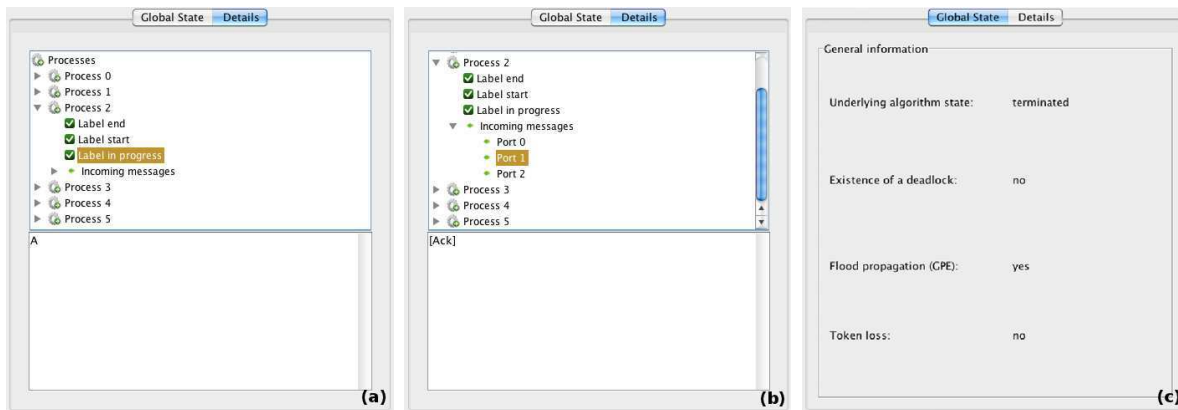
Global State Details

Processes
Process 0
Process 1
Process 2
Label end
Label start
Label in progress
Incoming messages
Process 3
Process 4
Process 5

A

(a)

Global State Details

Process 2
Label end
Label start
Label in progress
Incoming messages
Port 0
Port 1
Port 2
Process 3
Process 4
Process 5

[Ack]

(b)

Global State Details

General information

| | |
|---|---|
| Underlying algorithm state: | terminated |
| Existence of a deadlock: | no |
| Flood propagation (GPE): | yes |
| Token loss: | no |

(c)